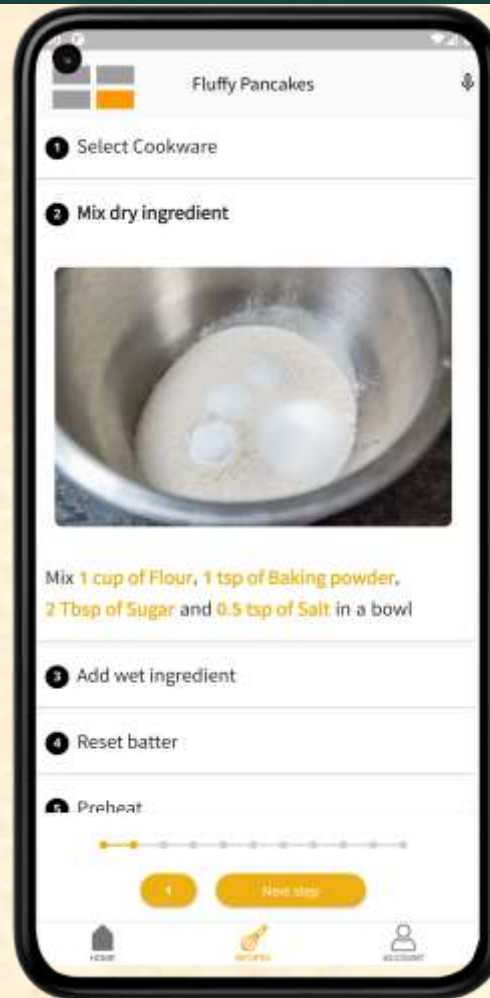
Fluffy Pancakes

1 Select Cookware

2 Mix dry ingredient

Mix 1 cup of Flour, 1 tsp of Baking powder, 2 Tbsp of Sugar and 0.5 tsp of Salt in a bowl

3 Add wet ingredient

4 Reset batter

5 Preheat

‹ Next step

HOME RECIPES ACCOUNT